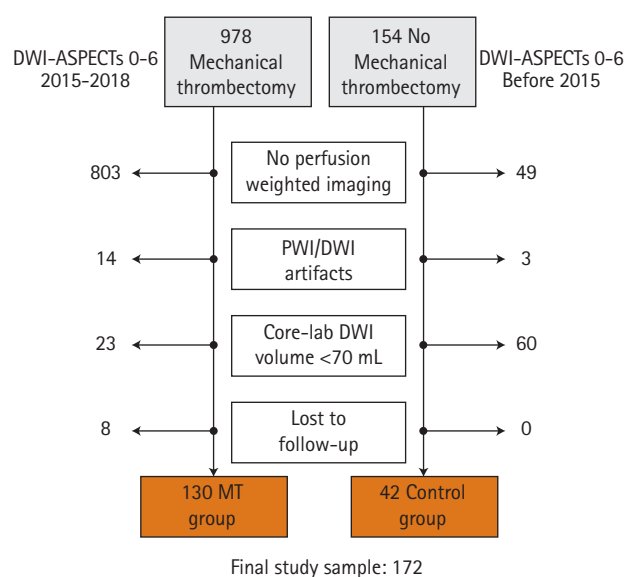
DWI-ASPECTs 0-6
2015-2018

978
Mechanical
thrombectomy

154 No
Mechanical
thrombectomy

DWI-ASPECTs 0-6
Before 2015

803

No perfusion
weighted imaging

49

14

PWI/DWI
artifacts

3

23

Core-lab DWI
volume <70 mL

60

8

Lost to
follow-up

0

130 MT
group

42 Control
group

Final study sample: 172